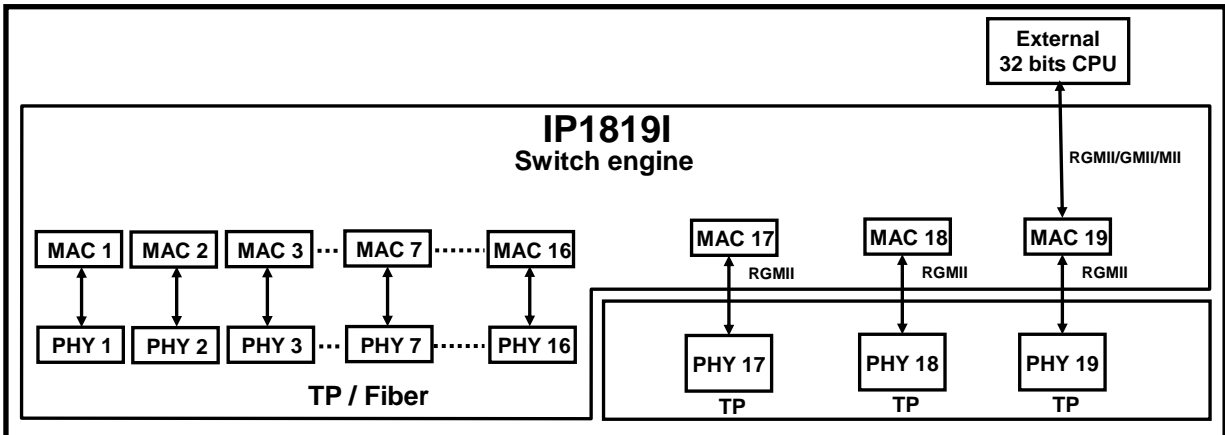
External
32 bits CPU

IP1819I
Switch engine

RGMII/GMII/MII

MAC 1
MAC 2
MAC 3
MAC 7
MAC 16

PHY 1
PHY 2
PHY 3
PHY 7
PHY 16

TP / Fiber

MAC 17
RGMII
PHY 17
TP

MAC 18
RGMII
PHY 18
TP

MAC 19
RGMII
PHY 19
TP